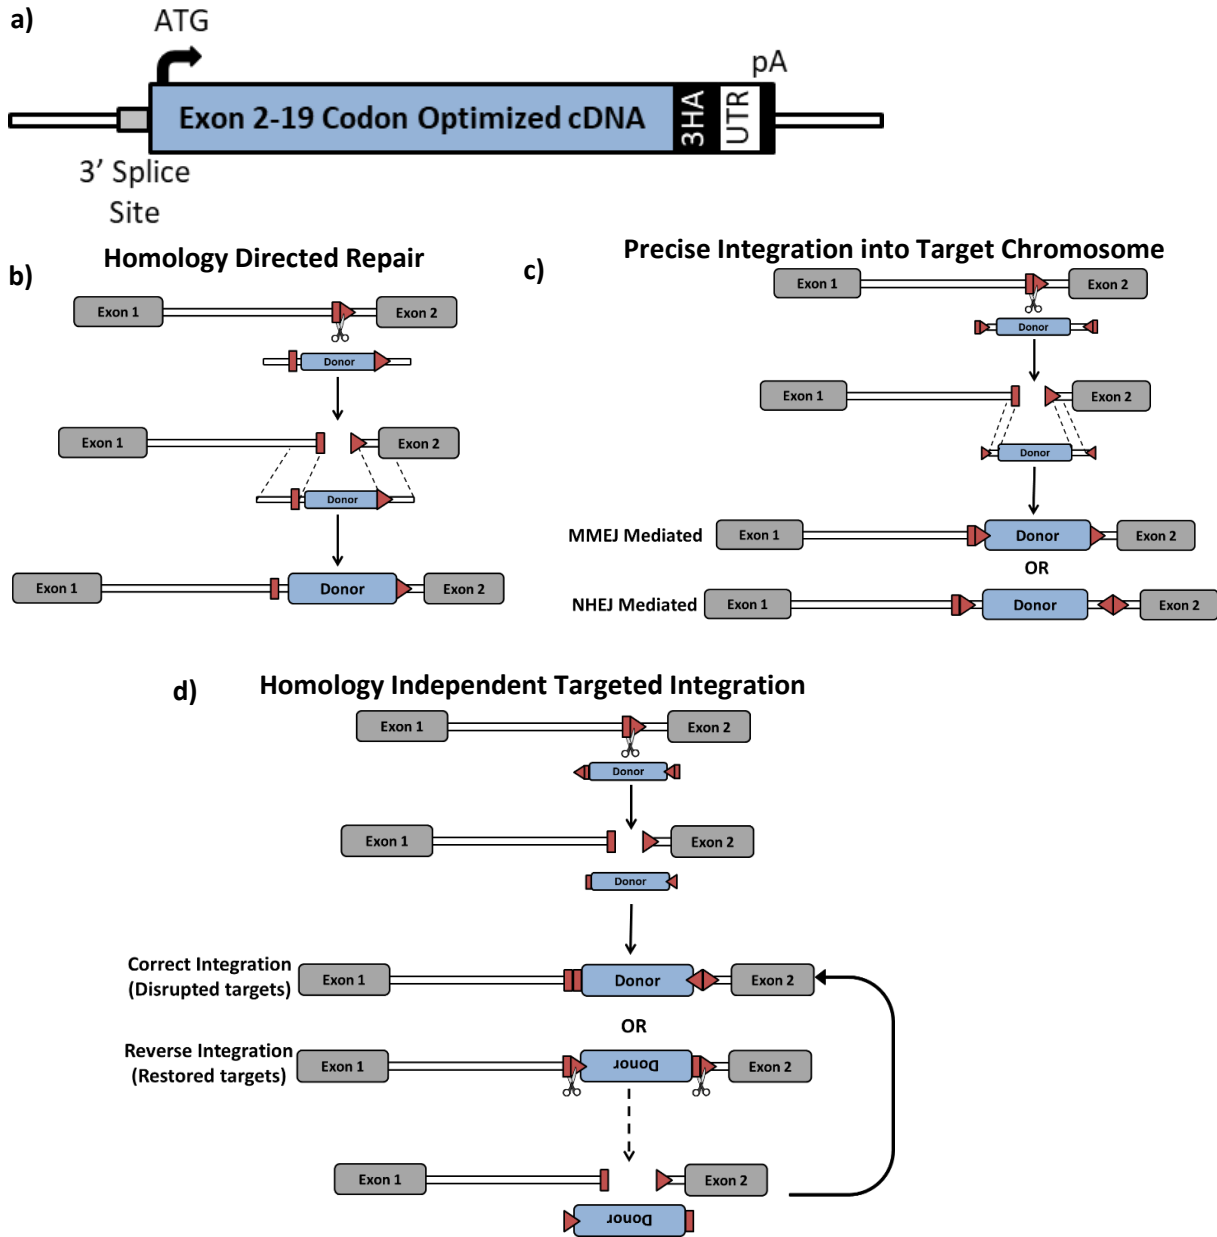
a)

ATG

pA

Exon 2-19 Codon Optimized cDNA

3HA

UTR

3’ Splice Site

b)

Homology Directed Repair

Exon 1

Exon 2

Donor

Exon 1

Exon 2

Donor

Exon 1

Donor

Exon 2

c)

Precise Integration into Target Chromosome

Exon 1

Exon 2

Donor

Exon 1

Exon 2

Donor

MMEJ Mediated

Exon 1

Donor

Exon 2

OR

NHEJ Mediated

Exon 1

Donor

Exon 2

d)

Homology Independent Targeted Integration

Exon 1

Exon 2

Donor

Exon 1

Exon 2

Donor

Correct Integration (Disrupted targets)

Exon 1

Donor

Exon 2

OR

Reverse Integration (Restored targets)

Exon 1

Donor

Exon 2

Exon 1

Exon 2

Donor